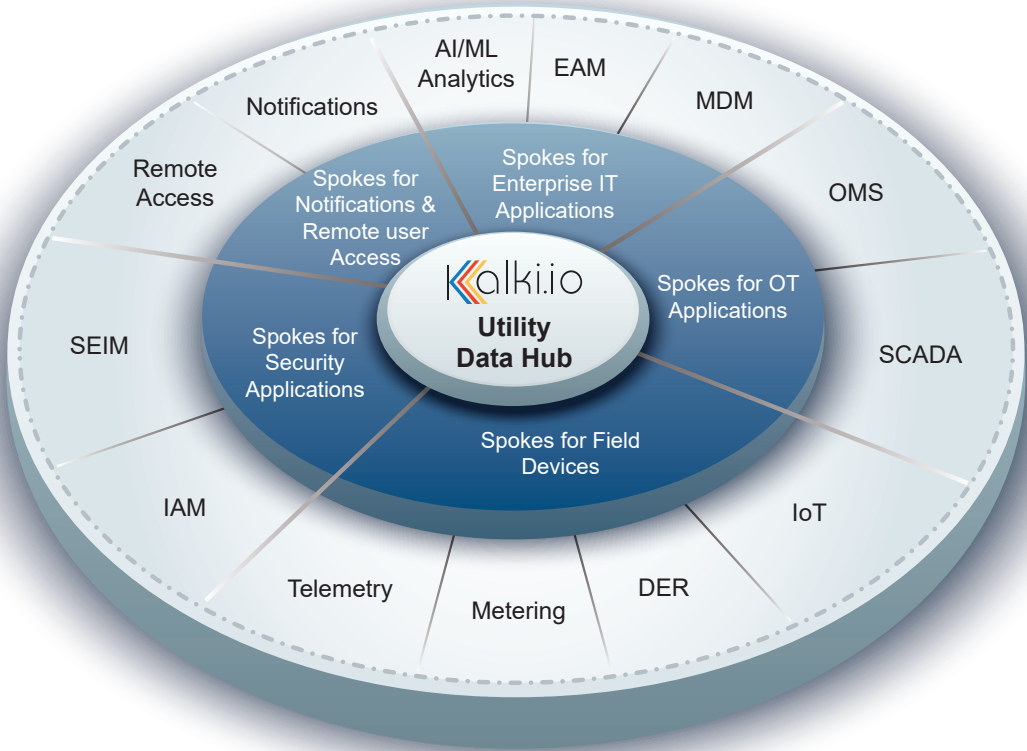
AI/ML Analytics

EAM

MDM

Notifications

Remote Access

OMS

SEIM

SCADA

IAM

IoT

Telemetry

Metering

DER

Spokes for Notifications & Remote user Access

Spokes for Enterprise IT Applications

Spokes for OT Applications

Spokes for Security Applications

Spokes for Field Devices

Kalki.io

Utility Data Hub